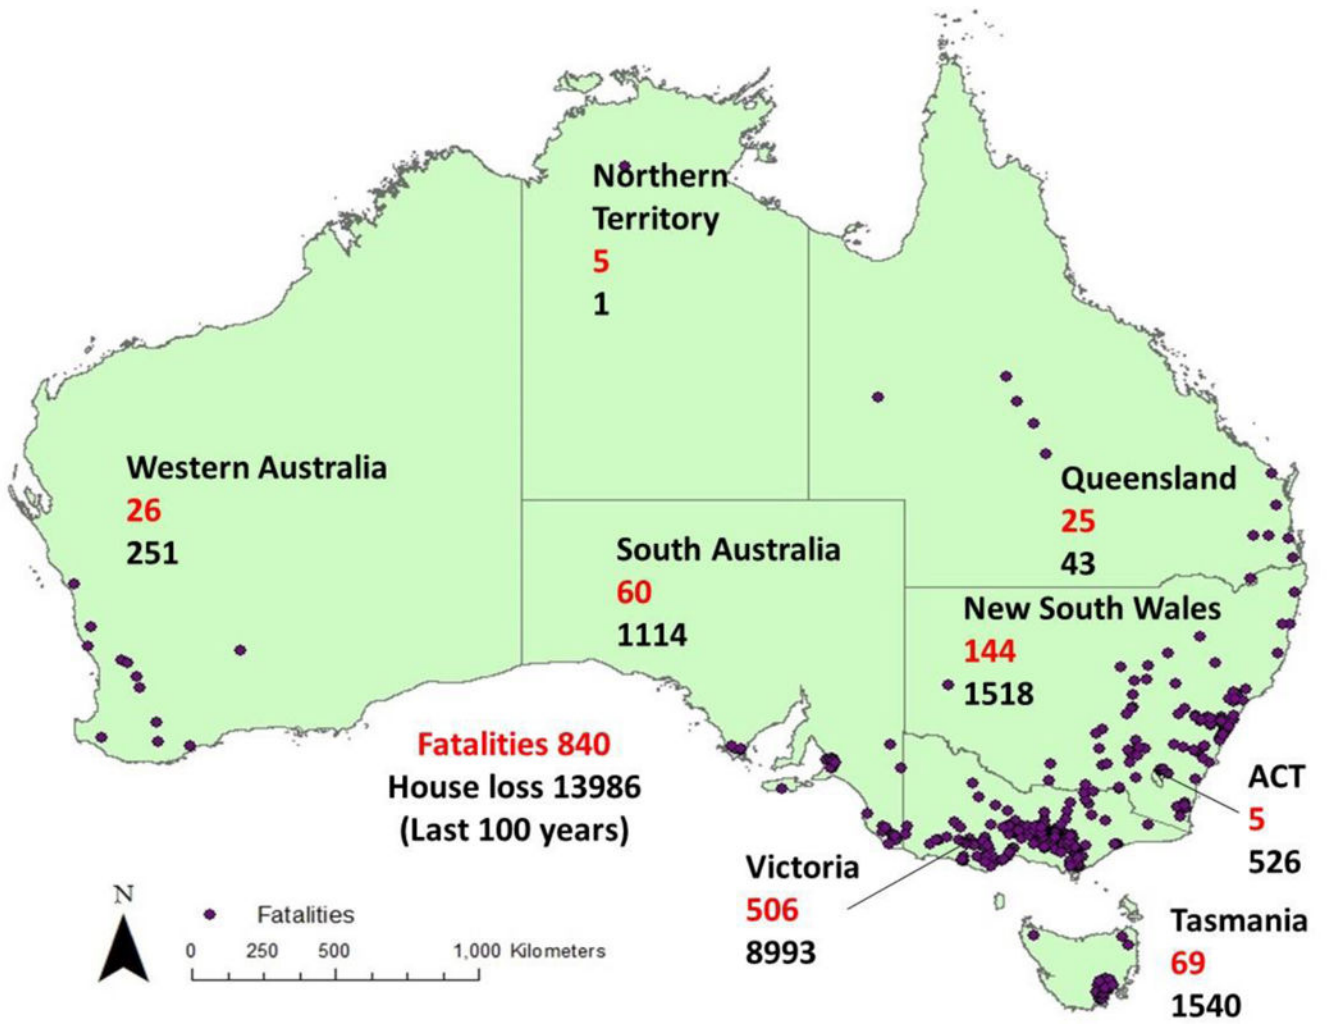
Northern Territory
5
1

Western Australia
26
251

Queensland
25
43

South Australia
60
1114

New South Wales
144
1518

Fatalities 840
House loss 13986
(Last 100 years)

ACT
5
526

Victoria
506
8993

Tasmania
69
1540

N

Fatalities

0 250 500 1,000 Kilometers